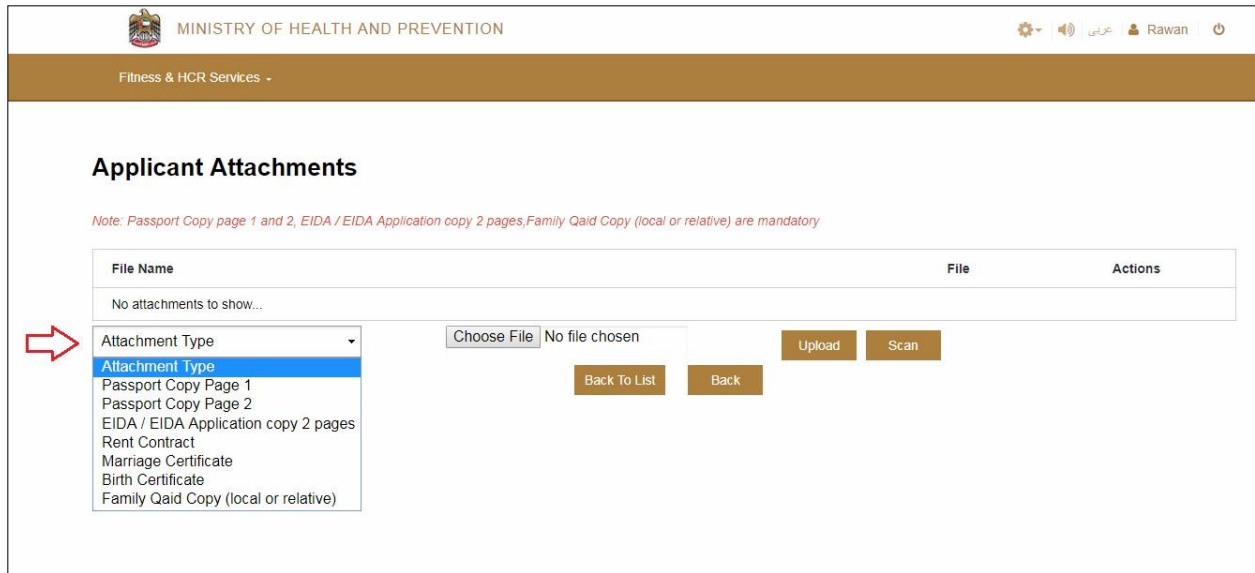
MINISTRY OF HEALTH AND PREVENTION

عربي Rawan

Fitness & HCR Services

Applicant Attachments

Note: Passport Copy page 1 and 2, EIDA / EIDA Application copy 2 pages,Family Qaid Copy (local or relative) are mandatory

| File Name | File | Actions |
|---|---|---|
| No attachments to show... | | |

Attachment Type

Attachment Type
Passport Copy Page 1
Passport Copy Page 2
EIDA / EIDA Application copy 2 pages
Rent Contract
Marriage Certificate
Birth Certificate
Family Qaid Copy (local or relative)

Choose File No file chosen

Upload Scan

Back To List Back